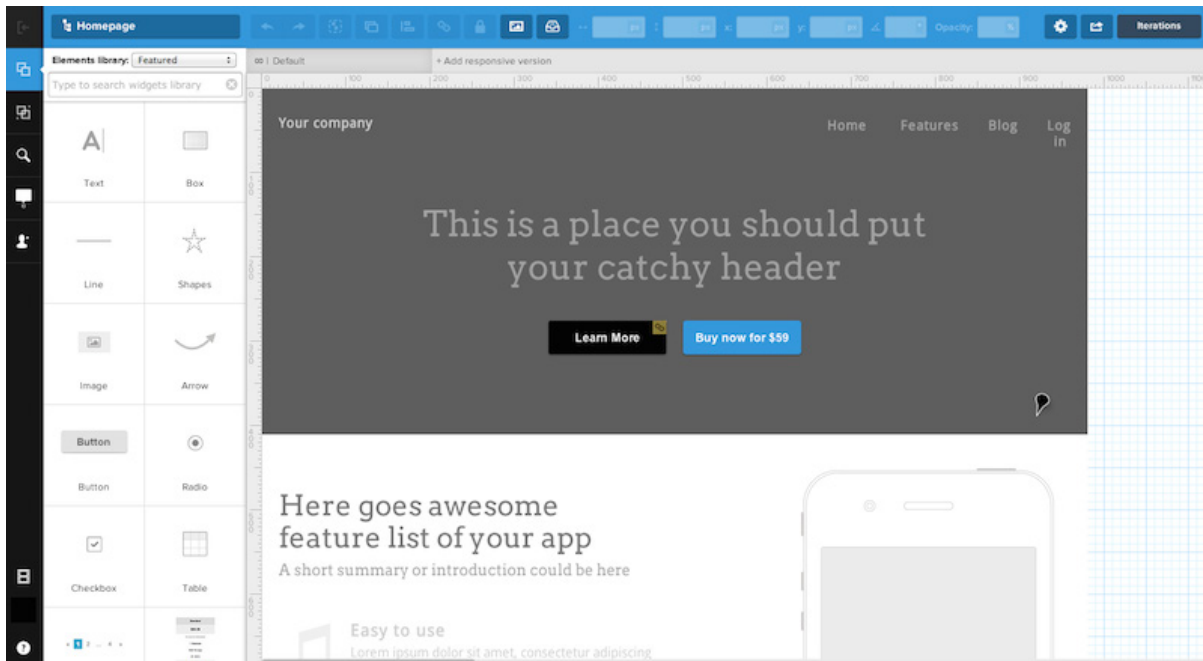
Homepage

Opacity: %

Iterations

Elements library: Featured

Type to search widgets library

Text

Box

Line

Shapes

Image

Arrow

Button

Button

Radio

Checkbox

Table

Default

+ Add responsive version

Your company

Home Features Blog Log in

This is a place you should put your catchy header

Learn More

Buy now for $59

Here goes awesome feature list of your app

A short summary or introduction could be here

Easy to use

Lorem ipsum dolor sit amet, consectetur adipiscing